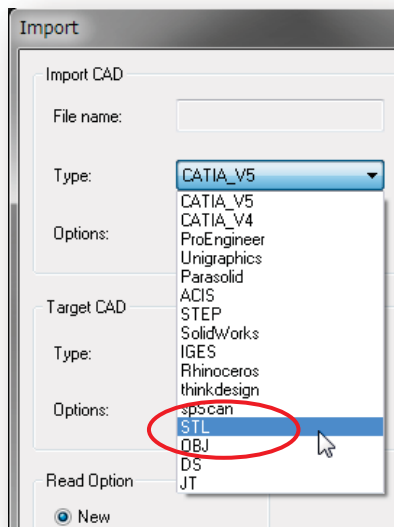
Import

Import CAD

File name:

Type:

CATIA_V5

Options:

CATIA_V5
CATIA_V4
ProEngineer
Unigraphics
Parasolid
ACIS
STEP
SolidWorks
IGES
Rhinoceros
thinkdesign
spScan
STL
OBJ
DS
JT

Target CAD

Type:

Options:

Read Option

New